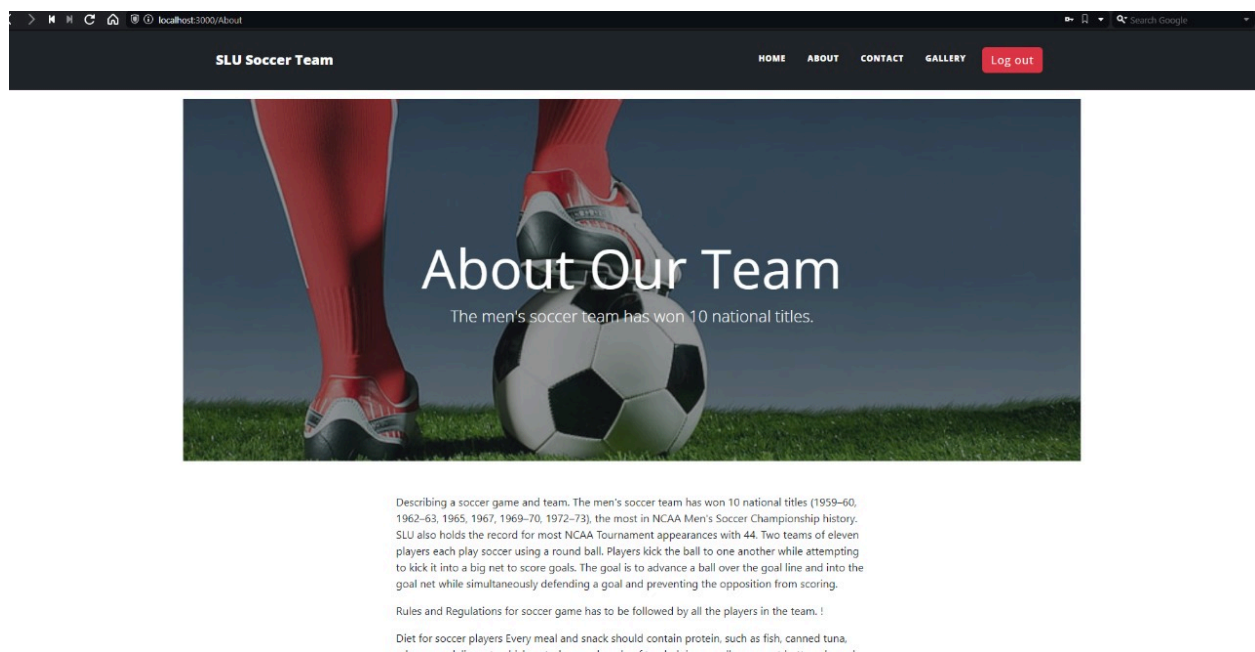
localhost:3000/About

Search Google

SLU Soccer Team

HOME ABOUT CONTACT GALLERY Log out

About Our Team

The men's soccer team has won 10 national titles.

Describing a soccer game and team. The men's soccer team has won 10 national titles (1959–60, 1962–63, 1965, 1967, 1969–70, 1972–73), the most in NCAA Men's Soccer Championship history. SLU also holds the record for most NCAA Tournament appearances with 44. Two teams of eleven players each play soccer using a round ball. Players kick the ball to one another while attempting to kick it into a big net to score goals. The goal is to advance a ball over the goal line and into the goal net while simultaneously defending a goal and preventing the opposition from scoring.

Rules and Regulations for soccer game has to be followed by all the players in the team. !

Diet for soccer players Every meal and snack should contain protein, such as fish, canned tuna, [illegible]